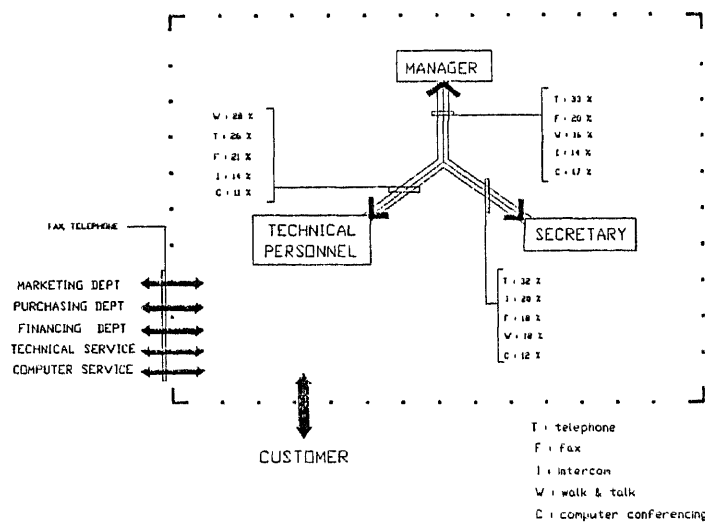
MANAGER

W : 28 %
T : 26 %
F : 21 %
I : 14 %
C : 11 %

T : 33 %
F : 20 %
W : 16 %
I : 14 %
C : 17 %

FAX TELEPHONE

TECHNICAL PERSONNEL

SECRETARY

T : 32 %
I : 20 %
F : 18 %
W : 18 %
C : 12 %

MARKETING DEPT
PURCHASING DEPT
FINANCING DEPT
TECHNICAL SERVICE
COMPUTER SERVICE

CUSTOMER

T : telephone
F : fax
I : intercom
W : walk & talk
C : computer conferencing